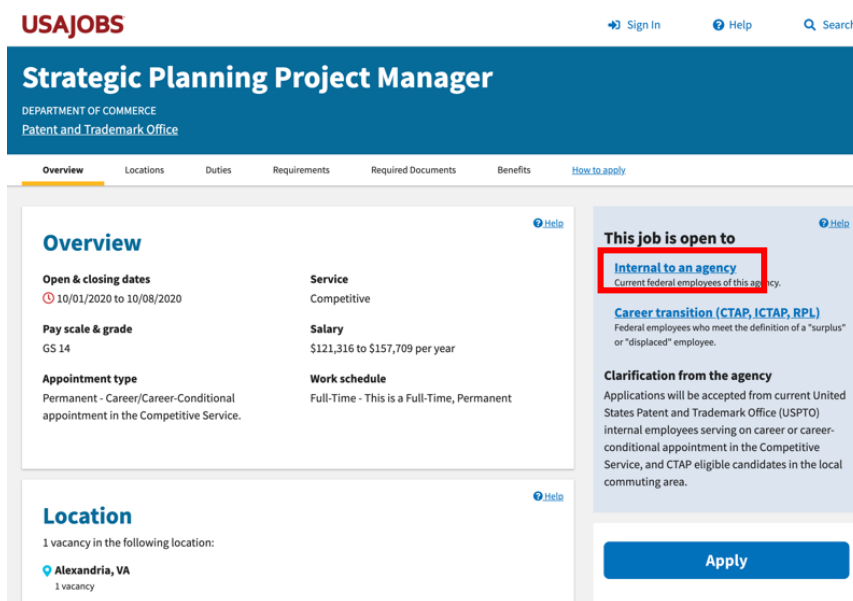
USAJOBS

Sign In Help Search

Strategic Planning Project Manager

DEPARTMENT OF COMMERCE

Patent and Trademark Office

Overview Locations Duties Requirements Required Documents Benefits How to apply

Help

Overview

Open & closing dates
10/01/2020 to 10/08/2020

Service
Competitive

Pay scale & grade
GS 14

Salary
$121,316 to $157,709 per year

Appointment type
Permanent - Career/Career-Conditional appointment in the Competitive Service.

Work schedule
Full-Time - This is a Full-Time, Permanent

Help

Location

1 vacancy in the following location:

Alexandria, VA
1 vacancy

Help

This job is open to

Internal to an agency
Current federal employees of this agency.

Career transition (CTAP, ICTAP, RPL)
Federal employees who meet the definition of a "surplus" or "displaced" employee.

Clarification from the agency

Applications will be accepted from current United States Patent and Trademark Office (USPTO) internal employees serving on career or career-conditional appointment in the Competitive Service, and CTAP eligible candidates in the local commuting area.

Apply